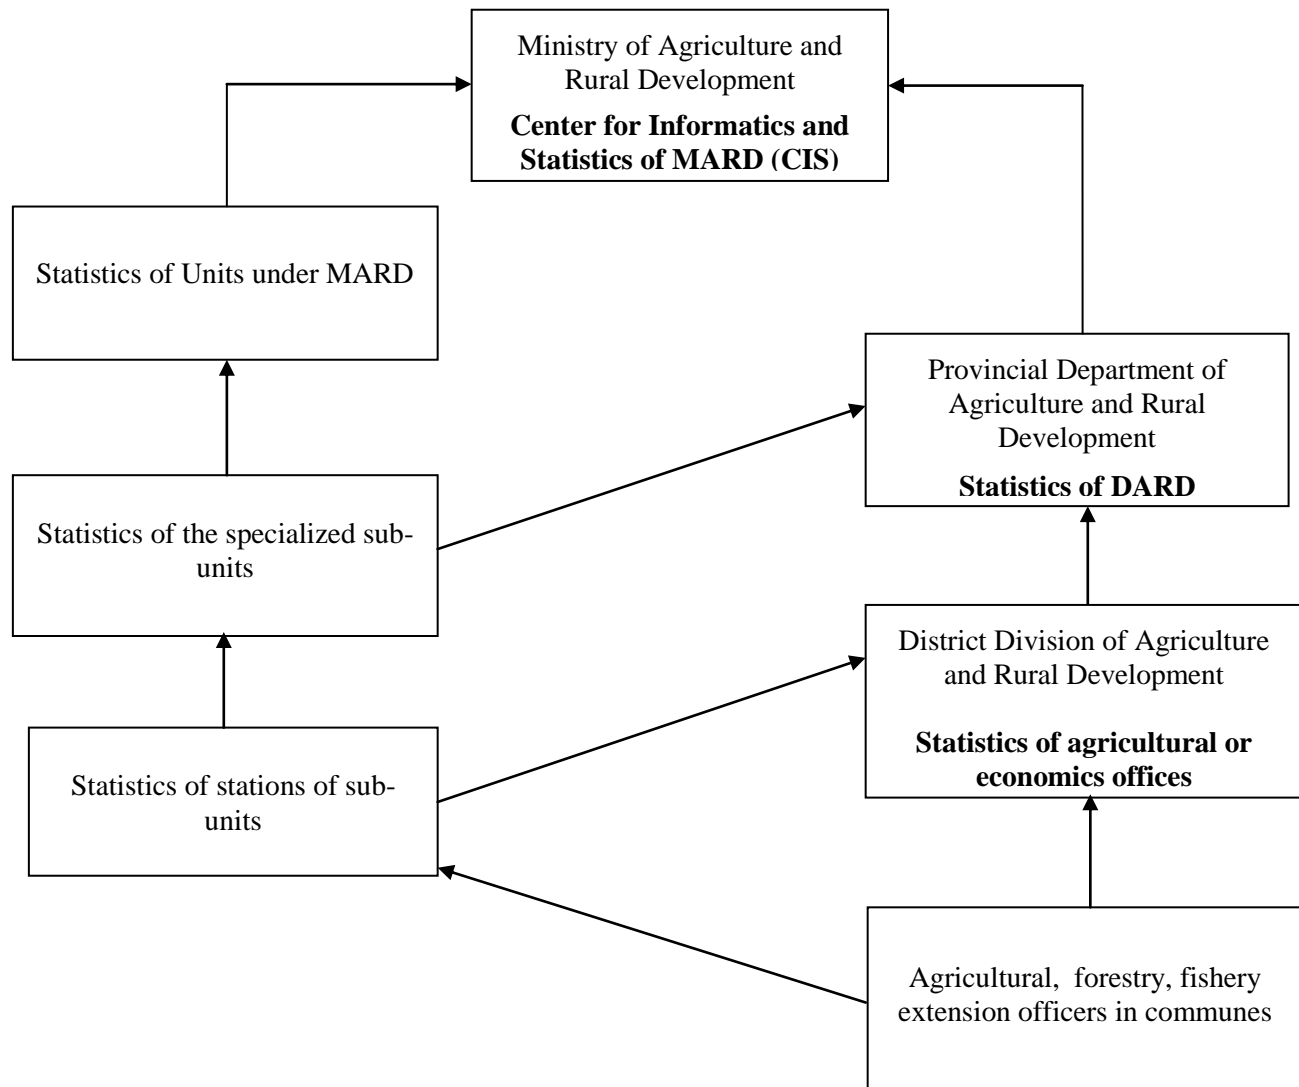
Ministry of Agriculture and Rural Development

**Center for Informatics and Statistics of MARD (CIS)**

Statistics of Units under MARD

Provincial Department of Agriculture and Rural Development

**Statistics of DARD**

Statistics of the specialized sub-units

District Division of Agriculture and Rural Development

**Statistics of agricultural or economics offices**

Statistics of stations of sub-units

Agricultural, forestry, fishery extension officers in communes